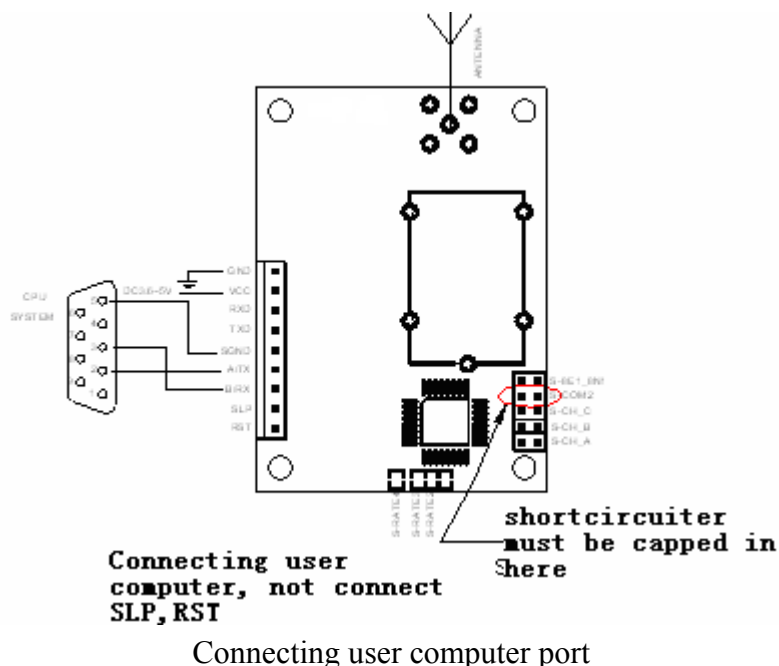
ANTENNA

CPU SYSTEM

5
4
3
2
1
9
8
7
6

DC3.6~5V

GND
VCC
RXD
TXD
SGND
A(TX
B(RX
SLP
RST

S-SE1_EN
COM2
S-CH_C
S-CH_B
S-CH_A

S-RATE0
S-RATE1
S-RATE2

shortcircuiter must be capped in here

Connecting user computer, not connect SLP,RST

Connecting user computer port